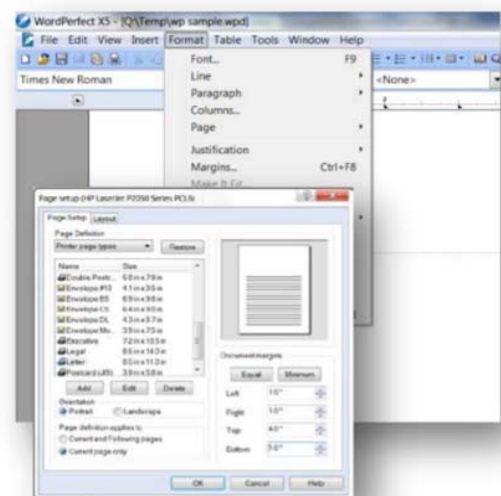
WordPerfect X5 - [Q:\Temp\wp sample.wpd]
File Edit View Insert Format Table Tools Window Help
Times New Roman
<None>
Font... F9
Line
Paragraph
Columns...
Page
Justification
Margins... Ctrl+F8
Make It Fit...

Page setup (HP LaserJet P2050 Series PCL6)
Page Setup Layout
Page Definition
Printer page types
Restore
| Name | Size |
|---|---|
| Double Postc... | 5.8 in x 7.9 in |
| Envelope #10 | 4.1 in x 9.5 in |
| Envelope B5 | 6.9 in x 9.8 in |
| Envelope C5 | 6.4 in x 9.0 in |
| Envelope DL | 4.3 in x 8.7 in |
| Envelope Mo... | 3.9 in x 7.5 in |
| Executive | 7.2 in x 10.5 in |
| Legal | 8.5 in x 14.0 in |
| Letter | 8.5 in x 11.0 in |
| Postcard (JIS) | 3.9 in x 5.8 in |
Add Edit Delete
Orientation
Portrait Landscape
Page definition applies to
Current and following pages
Current page only
Document margins
Equal Minimum
Left 1.0"
Right 1.0"
Top 1.0"
Bottom 1.0"
OK Cancel Help